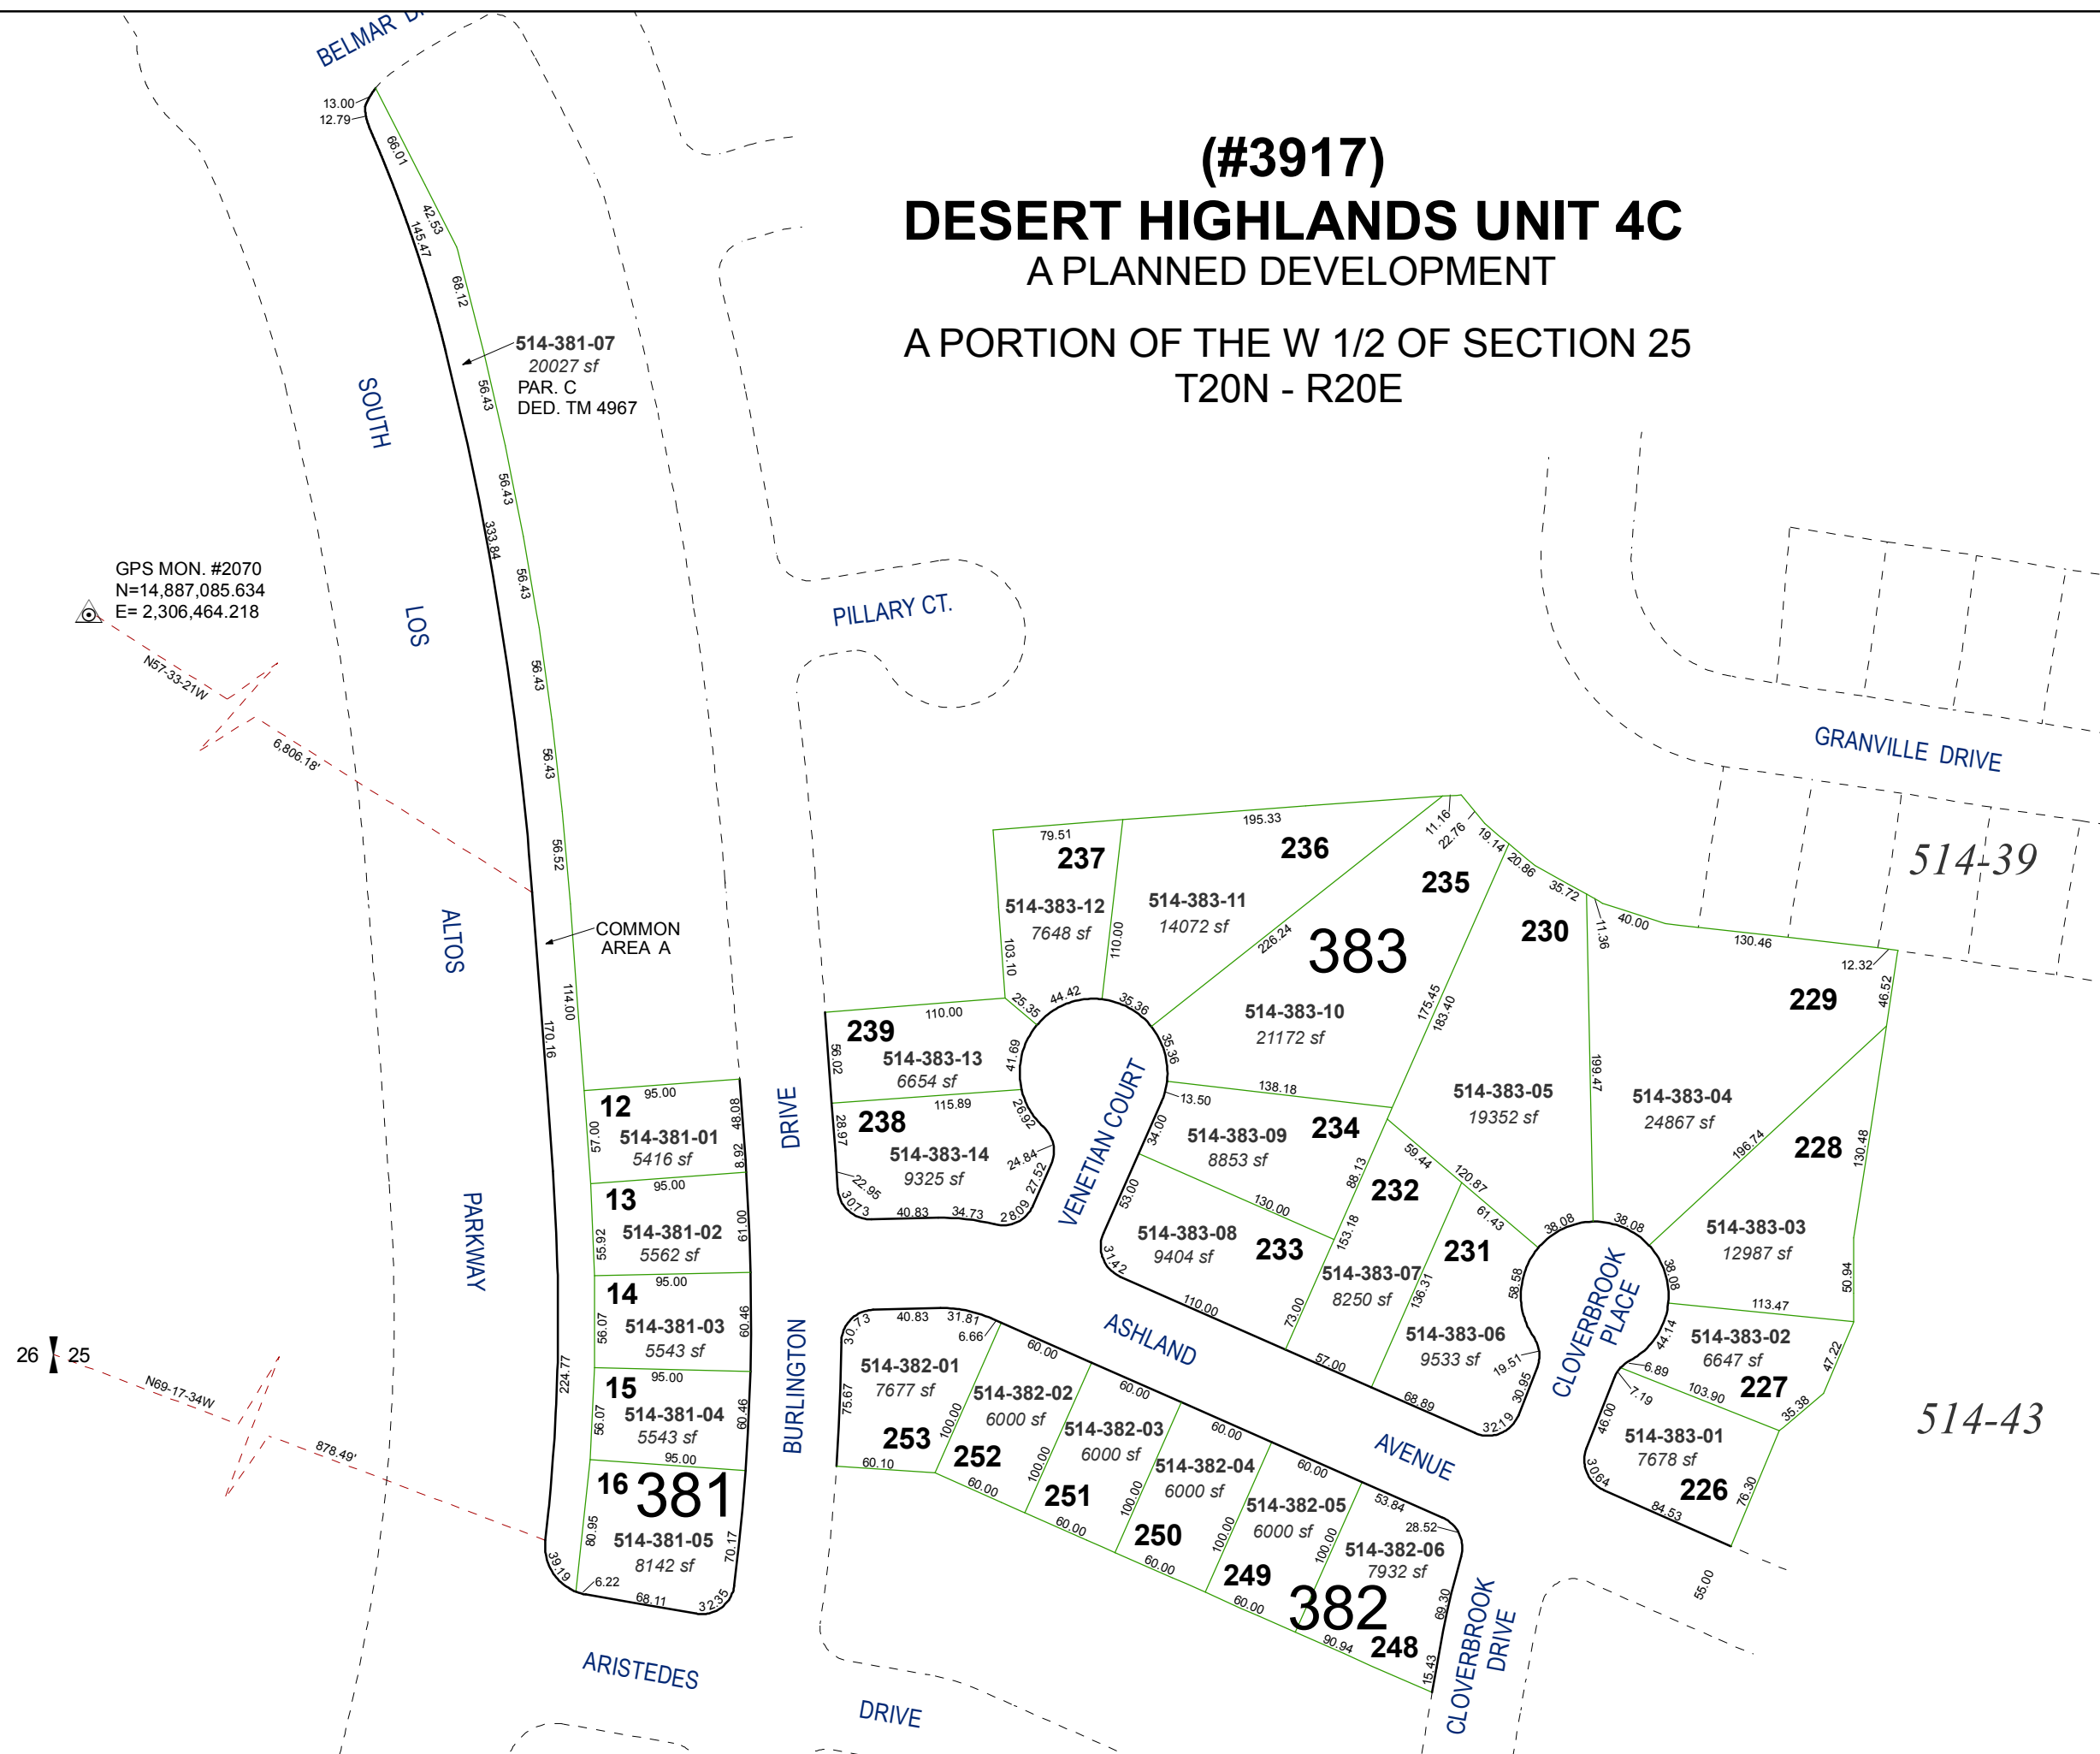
(#3917)
DESERT HIGHLANDS UNIT 4C
A PLANNED DEVELOPMENT

A PORTION OF THE W 1/2 OF SECTION 25
T20N - R20E

BELMAR DR

13.00
12.79
66.01
42.53
145.47
68.12
56.43
56.43
333.84
56.43
56.43
56.43
56.52
114.00
170.16
224.77
39.19

514-381-07
20027 sf
PAR. C
DED. TM 4967

SOUTH LOS ALTOS PARKWAY

GPS MON. #2070
N=14,887,085.634
E= 2,306,464.218

N57-33-21W
6,806.18'

COMMON AREA A

26 25
N69-17-34W
878.49'

PILLARY CT.

GRANVILLE DRIVE

514-39

514-43

12 95.00 514-381-01 5416 sf 57.00 48.08 8.92
13 95.00 514-381-02 5562 sf 55.92 61.00
14 95.00 514-381-03 5543 sf 56.07 60.46
15 95.00 514-381-04 5543 sf 56.07 60.46
95.00
16 381 514-381-05 8142 sf 80.95 70.17 6.22 68.11 32.35

DRIVE
BURLINGTON

ARISTEDES
DRIVE

237 79.51 514-383-12 7648 sf 103.10 110.00
236 195.33 514-383-11 14072 sf
235 11.16 22.76 226.24
383
514-383-10 21172 sf 175.45 183.40
230 19.14 20.86 35.72 11.36 40.00
229 130.46 12.32 46.52
239 110.00 514-383-13 6654 sf 56.02 41.69 25.35 44.42 35.36 35.36
238 115.89 514-383-14 9325 sf 28.97 26.92 24.84 27.52 22.95 30.73 40.83 34.73 28.09
VENETIAN COURT
138.18 13.50
514-383-09 8853 sf 234 34.00
514-383-05 19352 sf 199.47
514-383-04 24867 sf 196.74
228 130.48
232 88.13 59.44 120.87
130.00 53.00
514-383-08 9404 sf 233 153.18
514-383-07 8250 sf 136.31
231 61.43 38.08 38.08
514-383-03 12987 sf 38.08 50.94
31.42 110.00 73.00 57.00 58.58
514-383-06 9533 sf 68.89 19.51 30.95 32.19
113.47
CLOVERBROOK PLACE
514-383-02 6647 sf 44.14 6.89 7.19 103.90 47.22
227 35.38
46.00
514-383-01 7678 sf 30.64 84.53
226 76.30
55.00

ASHLAND AVENUE
30.73 40.83 31.81 6.66
514-382-01 7677 sf 75.67
253 100.00 60.10
60.00
514-382-02 6000 sf
252 60.00 100.00
60.00
514-382-03 6000 sf
251 60.00 100.00
60.00
514-382-04 6000 sf
250 60.00 100.00
60.00
514-382-05 6000 sf
249 60.00 100.00
53.84 28.52
514-382-06 7932 sf
382 90.94 69.30
248 15.43
CLOVERBROOK DRIVE